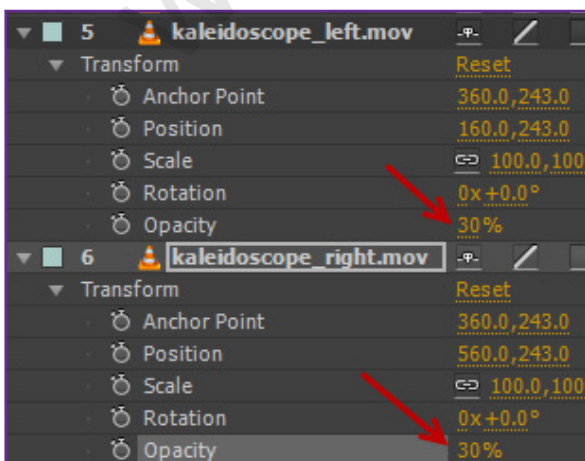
5 kaleidoscope_left.mov
Transform Reset
Anchor Point 360.0,243.0
Position 160.0,243.0
Scale 100.0,100
Rotation 0x+0.0°
Opacity 30%
6 kaleidoscope_right.mov
Transform Reset
Anchor Point 360.0,243.0
Position 560.0,243.0
Scale 100.0,100
Rotation 0x+0.0°
Opacity 30%